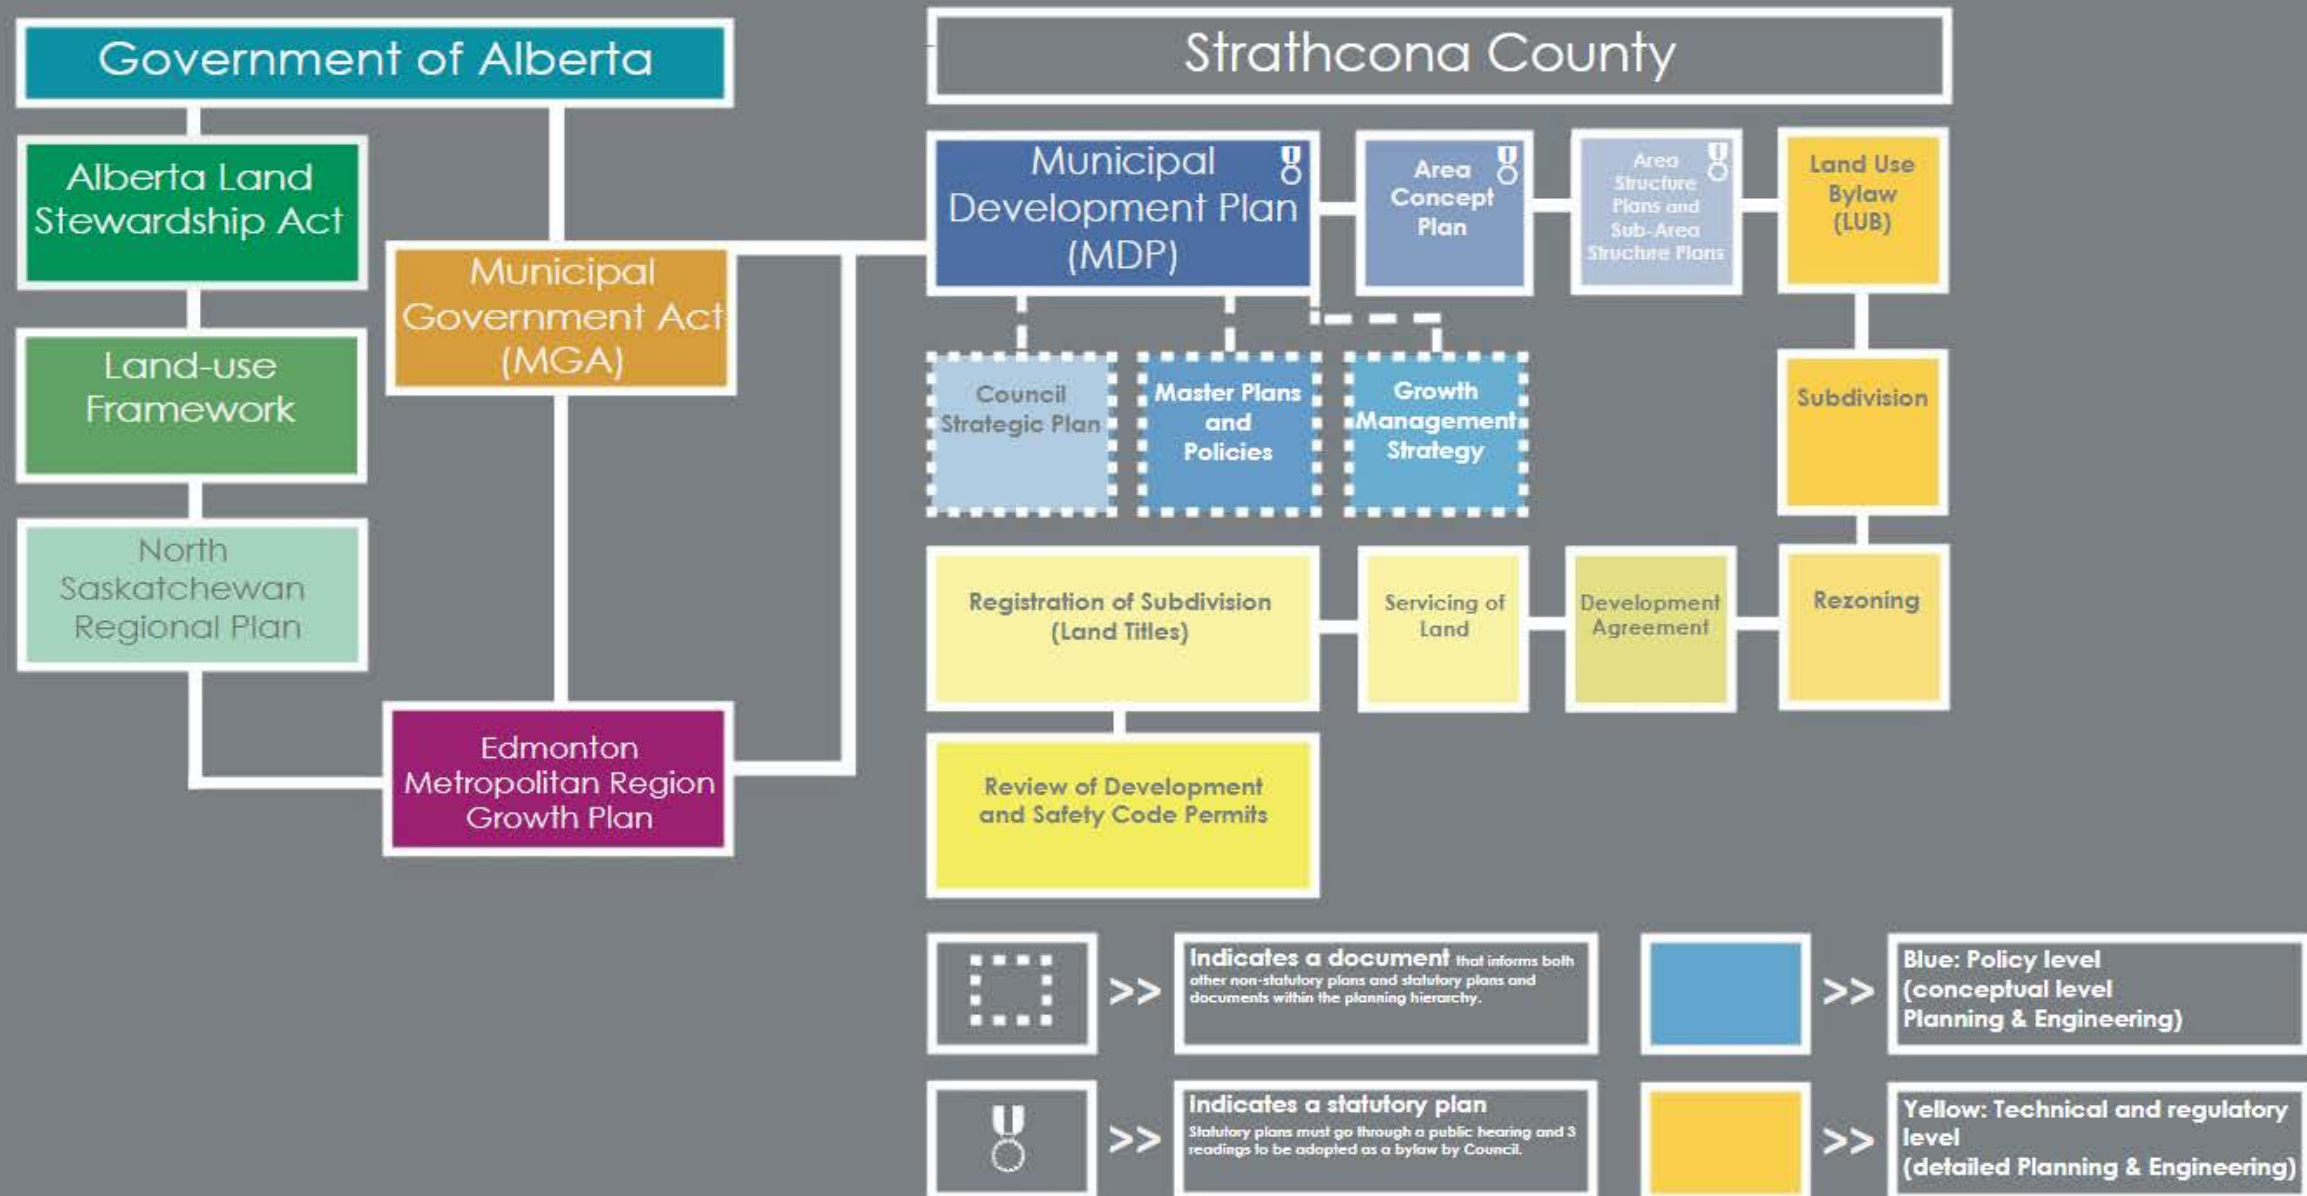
Government of Alberta

Alberta Land Stewardship Act

Land-use Framework

North Saskatchewan Regional Plan

Municipal Government Act (MGA)

Edmonton Metropolitan Region Growth Plan

Strathcona County

Municipal Development Plan (MDP)

Area Concept Plan

Area Structure Plans and Sub-Area Structure Plans

Land Use Bylaw (LUB)

Council Strategic Plan

Master Plans and Policies

Growth Management Strategy

Subdivision

Registration of Subdivision (Land Titles)

Servicing of Land

Development Agreement

Rezoning

Review of Development and Safety Code Permits

>> Indicates a document that informs both other non-statutory plans and statutory plans and documents within the planning hierarchy.

>> Blue: Policy level (conceptual level Planning & Engineering)

>> Indicates a statutory plan
Statutory plans must go through a public hearing and 3 readings to be adopted as a bylaw by Council.

>> Yellow: Technical and regulatory level (detailed Planning & Engineering)